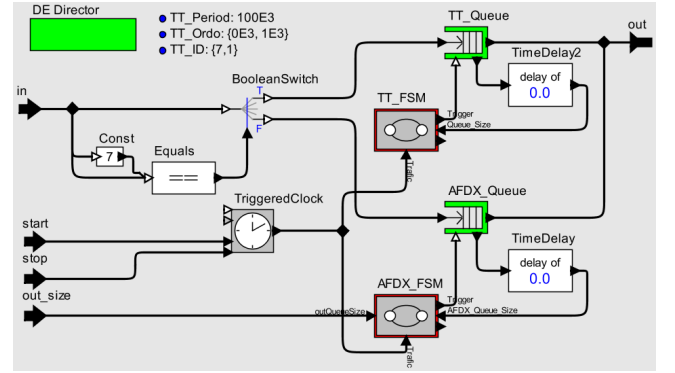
DE Director

TT_Period: 100E3
TT_Ordo: {0E3, 1E3}
TT_ID: {7,1}

TT_Queue

out

TimeDelay2

delay of
0.0

in

BooleanSwitch

T

F

TT_FSM

Trigger
Queue_Size

Trafic

Const

7

Equals

==

TriggeredClock

AFDX_Queue

TimeDelay

delay of
0.0

start

stop

out_size

AFDX_FSM

outQueueSize

Trigger
AFDX_Queue_Size

Trafic